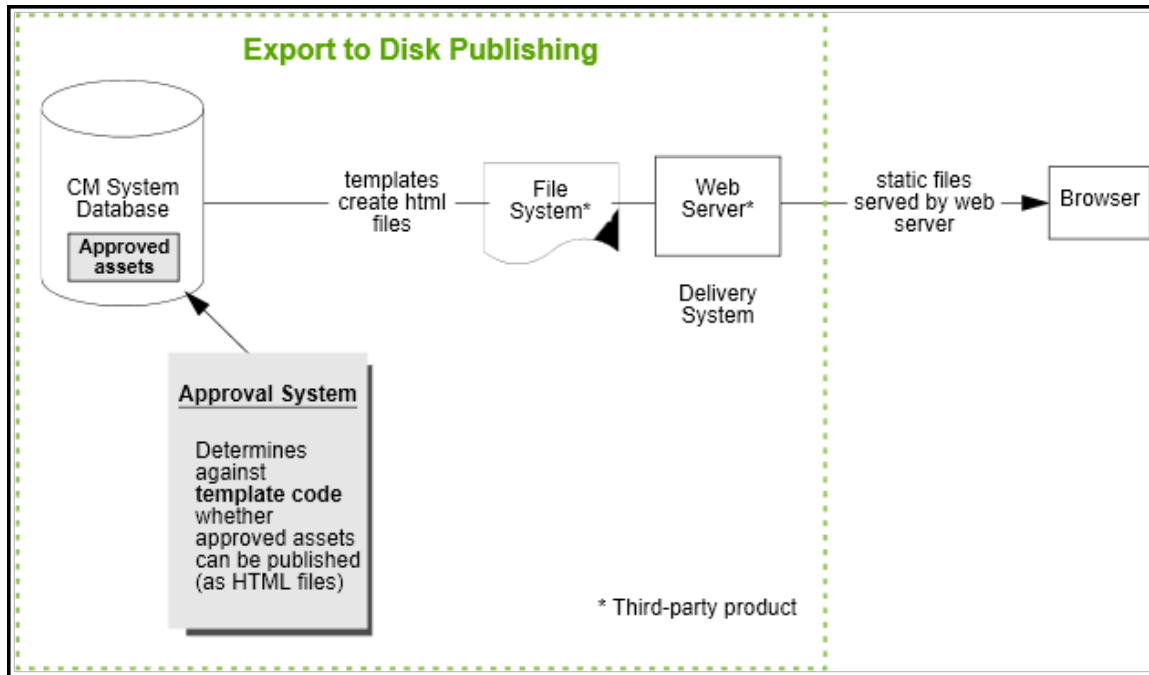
Export to Disk Publishing

CM System Database

Approved assets

templates create html files

File System*

Web Server*

static files served by web server

Browser

Delivery System

Approval System

Determines against **template code** whether approved assets can be published (as HTML files)

* Third-party product